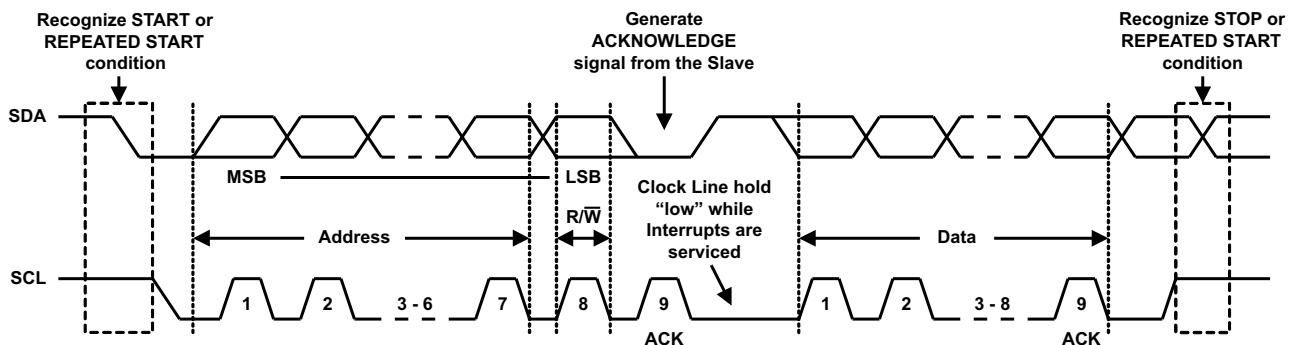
Recognize START or REPEATED START condition

Generate ACKNOWLEDGE signal from the Slave

Recognize STOP or REPEATED START condition

SDA

MSB

LSB

Clock Line hold "low" while Interrupts are serviced

R/$\overline{W}$

Address

Data

SCL

1

2

3 - 6

7

8

9

ACK

1

2

3 - 8

9

ACK